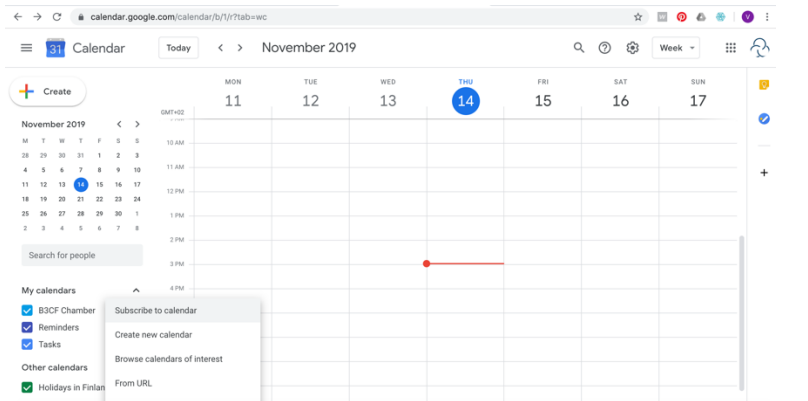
calendar.google.com/calendar/b/1/r?tab=wc

V

31 Calendar

Today

November 2019

Week

Create

November 2019

| M | T | W | T | F | S | S |
|---|---|---|---|---|---|---|
| 28 | 29 | 30 | 31 | 1 | 2 | 3 |
| 4 | 5 | 6 | 7 | 8 | 9 | 10 |
| 11 | 12 | 13 | 14 | 15 | 16 | 17 |
| 18 | 19 | 20 | 21 | 22 | 23 | 24 |
| 25 | 26 | 27 | 28 | 29 | 30 | 1 |
| 2 | 3 | 4 | 5 | 6 | 7 | 8 |

Search for people

My calendars

B3CF Chamber

Reminders

Tasks

Other calendars

Holidays in Finlan

MON 11

TUE 12

WED 13

THU 14

FRI 15

SAT 16

SUN 17

GMT+02

10 AM

11 AM

12 PM

1 PM

2 PM

3 PM

4 PM

Subscribe to calendar

Create new calendar

Browse calendars of interest

From URL